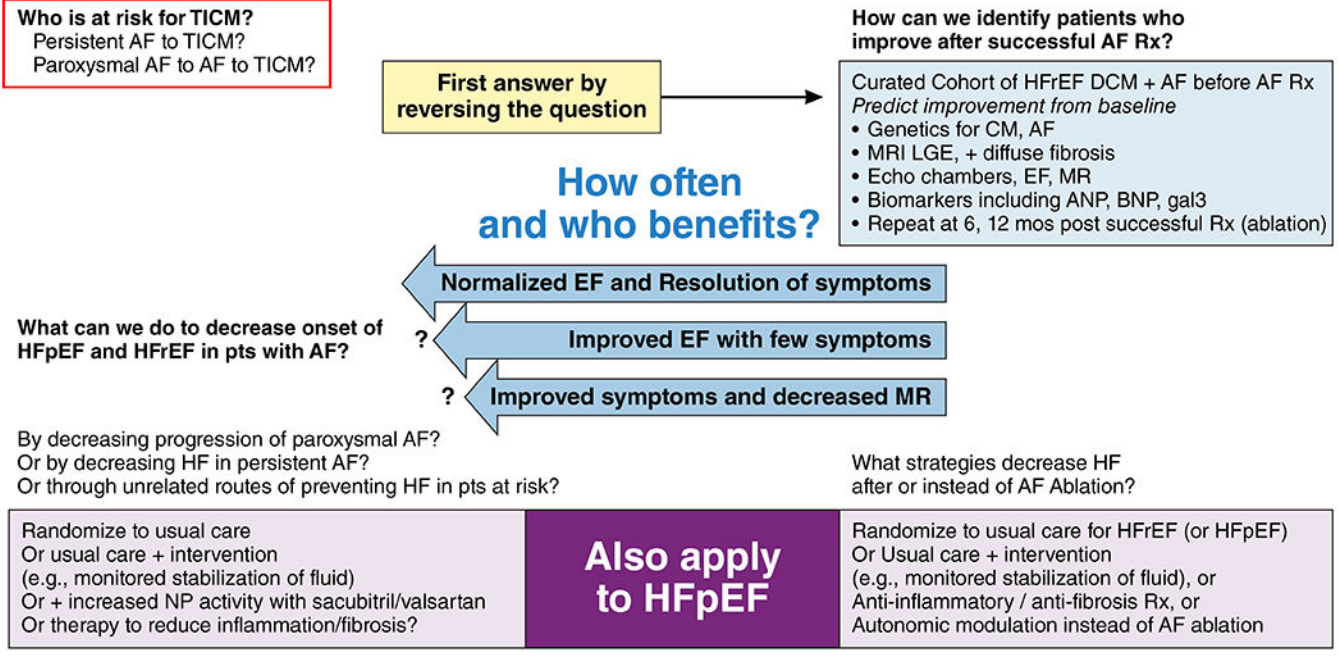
Who is at risk for TICM?
Persistent AF to TICM?
Paroxysmal AF to AF to TICM?

First answer by reversing the question

How can we identify patients who improve after successful AF Rx?

Curated Cohort of HFrEF DCM + AF before AF Rx
*Predict improvement from baseline*
• Genetics for CM, AF
• MRI LGE, + diffuse fibrosis
• Echo chambers, EF, MR
• Biomarkers including ANP, BNP, gal3
• Repeat at 6, 12 mos post successful Rx (ablation)

How often and who benefits?

Normalized EF and Resolution of symptoms

What can we do to decrease onset of HFpEF and HFrEF in pts with AF?

?

Improved EF with few symptoms

?

Improved symptoms and decreased MR

By decreasing progression of paroxysmal AF?
Or by decreasing HF in persistent AF?
Or through unrelated routes of preventing HF in pts at risk?

What strategies decrease HF after or instead of AF Ablation?

Randomize to usual care
Or usual care + intervention
(e.g., monitored stabilization of fluid)
Or + increased NP activity with sacubitril/valsartan
Or therapy to reduce inflammation/fibrosis?

Also apply to HFpEF

Randomize to usual care for HFrEF (or HFpEF)
Or Usual care + intervention
(e.g., monitored stabilization of fluid), or
Anti-inflammatory / anti-fibrosis Rx, or
Autonomic modulation instead of AF ablation